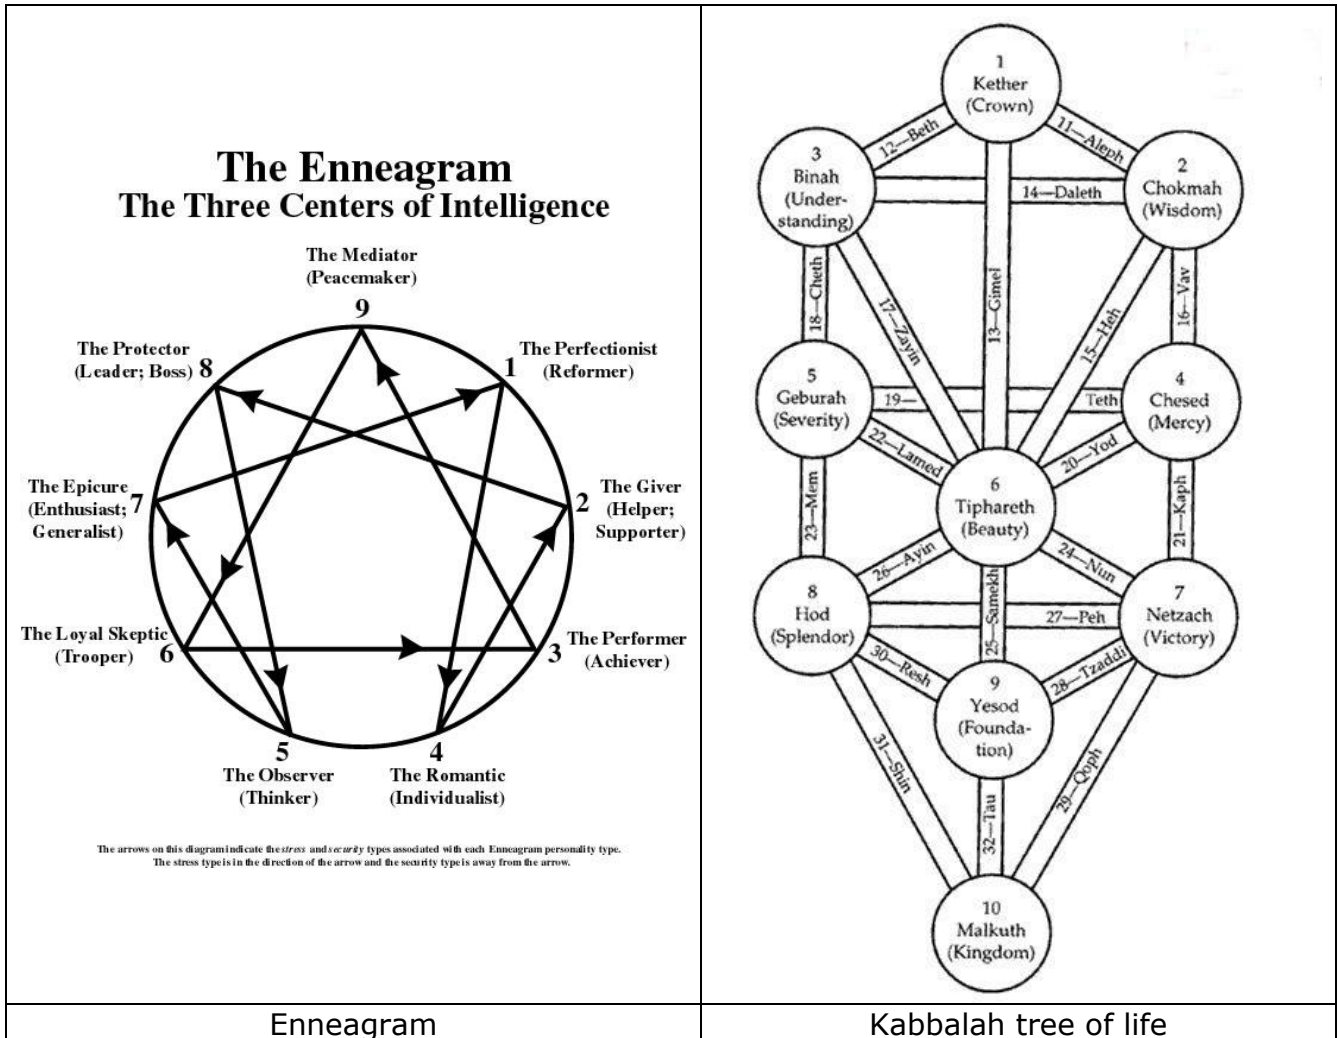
| The Enneagram The Three Centers of Intelligence | Kabbalah tree of life diagram |
|---|---|
| Enneagram | Kabbalah tree of life |

The Enneagram
The Three Centers of Intelligence

The Mediator (Peacemaker) 9
The Perfectionist (Reformer) 1
The Giver (Helper; Supporter) 2
The Performer (Achiever) 3
The Romantic (Individualist) 4
The Observer (Thinker) 5
The Loyal Skeptic (Trooper) 6
The Epicure (Enthusiast; Generalist) 7
The Protector (Leader; Boss) 8

The arrows on this diagram indicate the *stress* and *security* types associated with each Enneagram personality type. The stress type is in the direction of the arrow and the security type is away from the arrow.

1 Kether (Crown)
2 Chokmah (Wisdom)
3 Binah (Understanding)
4 Chesed (Mercy)
5 Geburah (Severity)
6 Tiphareth (Beauty)
7 Netzach (Victory)
8 Hod (Splendor)
9 Yesod (Foundation)
10 Malkuth (Kingdom)

11—Aleph
12—Beth
13—Gimel
14—Daleth
15—Heh
16—Vav
17—Zayin
18—Cheth
19— Teth
20—Yod
21—Kaph
22—Lamed
23—Mem
24—Nun
25—Samekh
26—Ayin
27—Peh
28—Tzaddi
29—Qoph
30—Resh
31—Shin
32—Tau